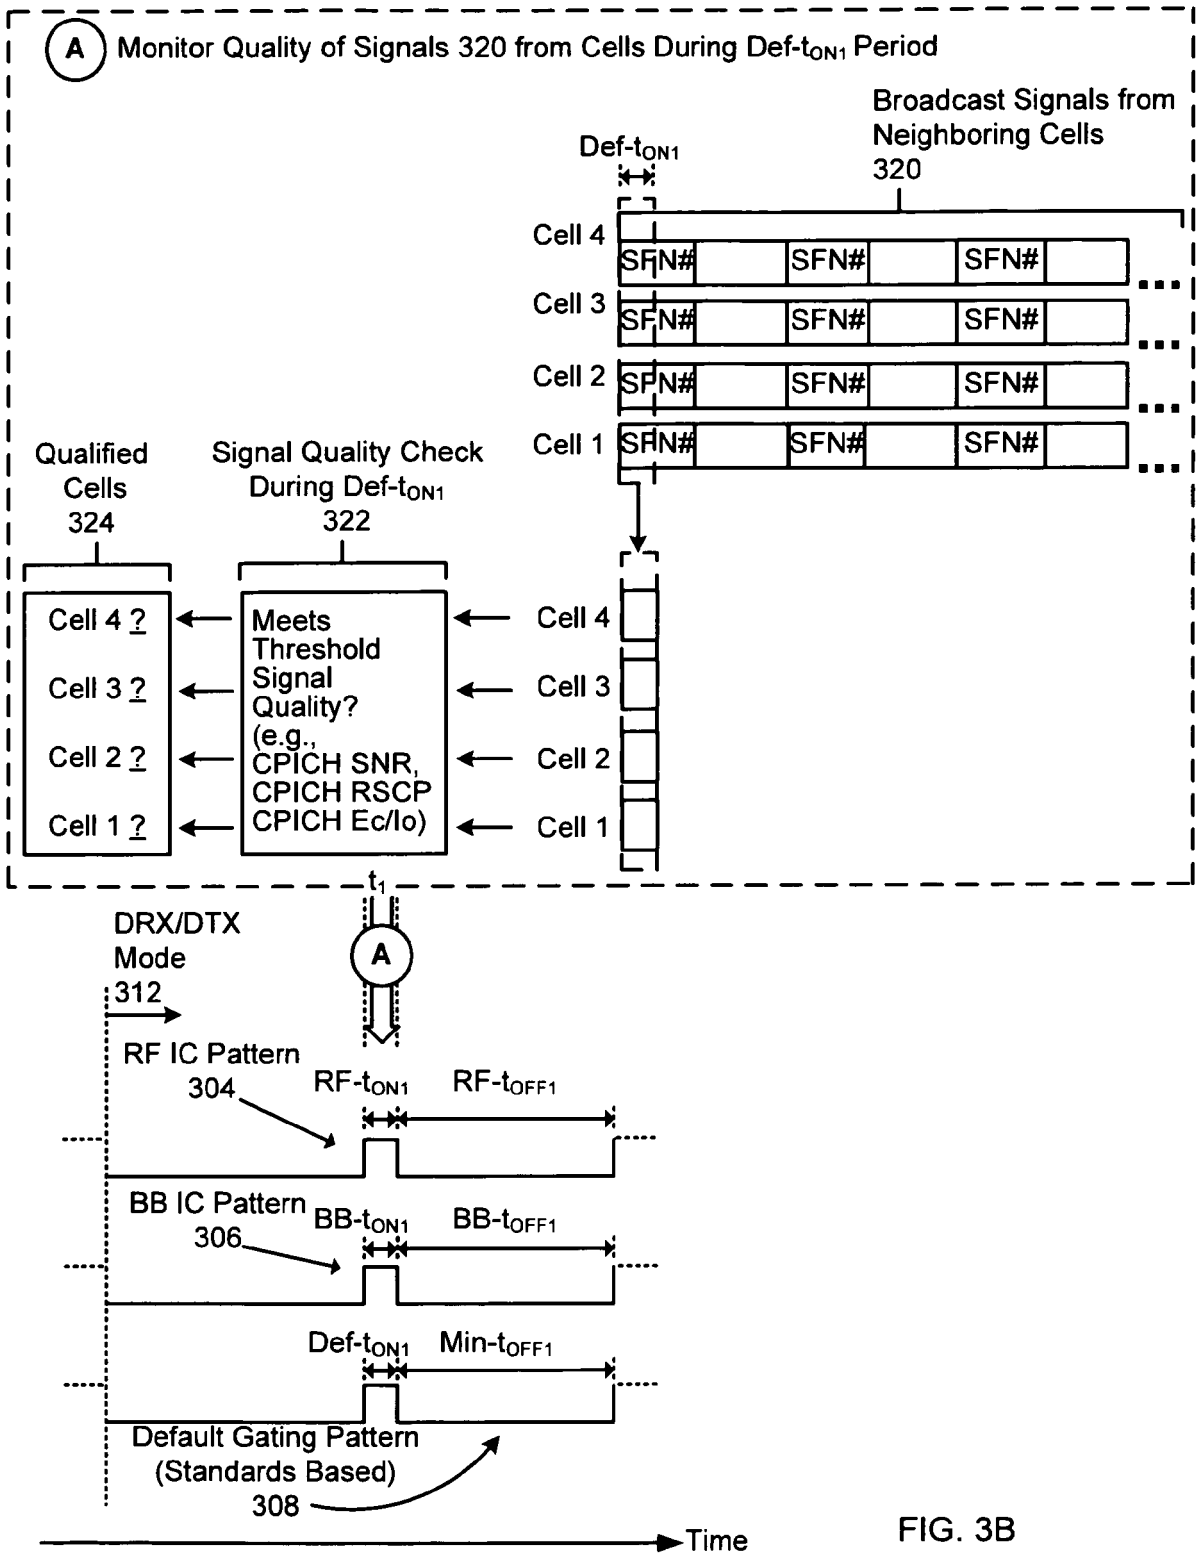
A Monitor Quality of Signals 320 from Cells During Def-$t_{ON1}$ Period

Broadcast Signals from Neighboring Cells 320

Def-$t_{ON1}$

Cell 4 SFN# SFN# SFN# ...

Cell 3 SFN# SFN# SFN# ...

Cell 2 SFN# SFN# SFN# ...

Cell 1 SFN# SFN# SFN# ...

Qualified Cells 324

Signal Quality Check During Def-$t_{ON1}$ 322

Cell 4 ?
Cell 3 ?
Cell 2 ?
Cell 1 ?

Meets Threshold Signal Quality? (e.g., CPICH SNR, CPICH RSCP CPICH Ec/Io)

Cell 4
Cell 3
Cell 2
Cell 1

$t_1$

A

DRX/DTX Mode 312

RF IC Pattern 304

RF-$t_{ON1}$ RF-$t_{OFF1}$

BB IC Pattern 306

BB-$t_{ON1}$ BB-$t_{OFF1}$

Def-$t_{ON1}$ Min-$t_{OFF1}$

Default Gating Pattern (Standards Based) 308

Time

FIG. 3B